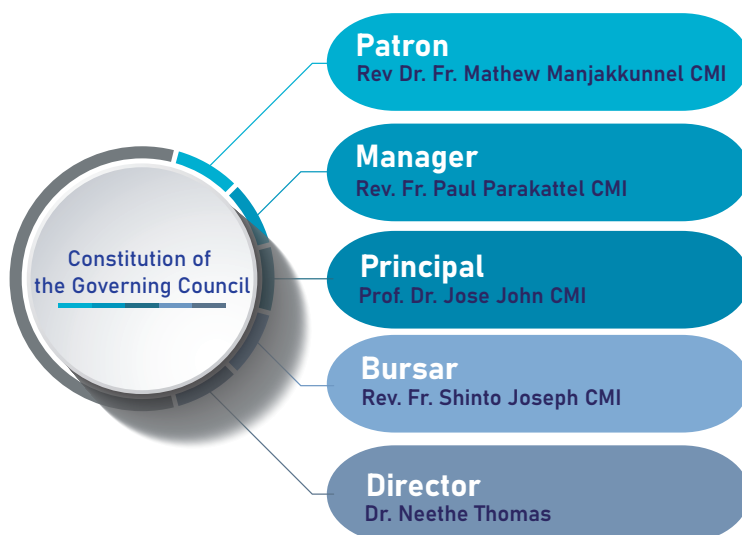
Constitution of the Governing Council

Patron
Rev Dr. Fr. Mathew Manjakkunnel CMI

Manager
Rev. Fr. Paul Parakattel CMI

Principal
Prof. Dr. Jose John CMI

Bursar
Rev. Fr. Shinto Joseph CMI

Director
Dr. Neethe Thomas